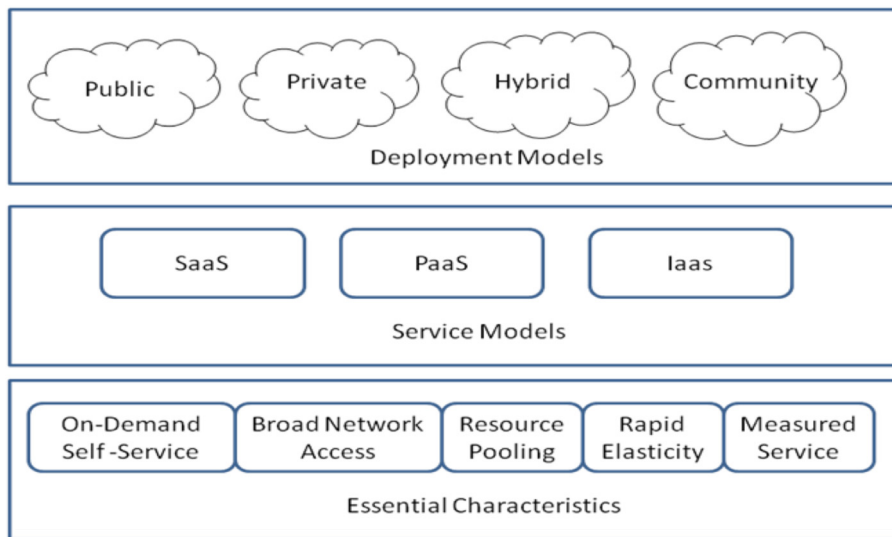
Public

Private

Hybrid

Community

Deployment Models

SaaS

PaaS

Iaas

Service Models

On-Demand Self -Service

Broad Network Access

Resource Pooling

Rapid Elasticity

Measured Service

Essential Characteristics